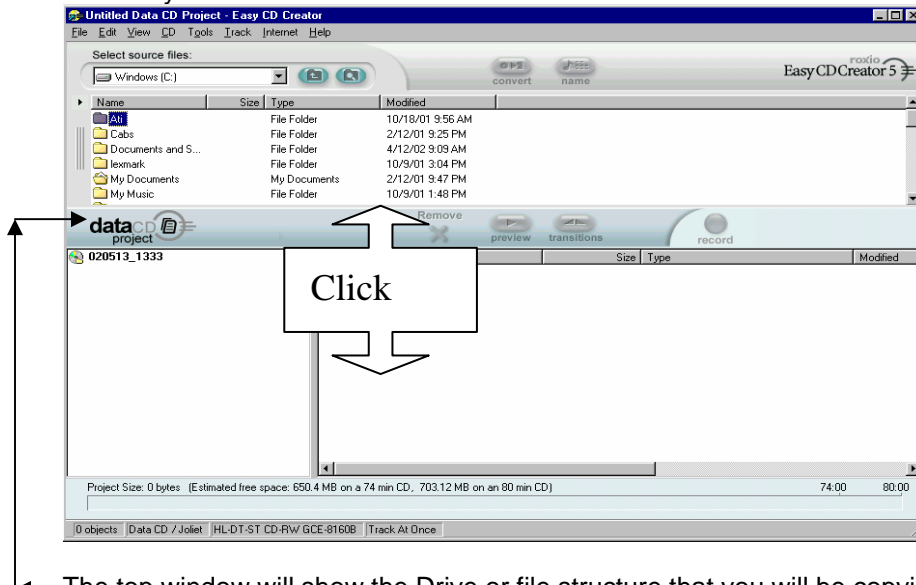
Untitled Data CD Project - Easy CD Creator

File Edit View CD Tools Track Internet Help

Select source files:

Windows (C:)

convert name

roxio
Easy CD Creator 5

| Name | Size | Type | Modified |
|---|---|---|---|
| Ati | | File Folder | 10/18/01 9:56 AM |
| Cabs | | File Folder | 2/12/01 9:25 PM |
| Documents and S... | | File Folder | 4/12/02 9:09 AM |
| lexmark | | File Folder | 10/9/01 3:04 PM |
| My Documents | | My Documents | 2/12/01 9:47 PM |
| My Music | | File Folder | 10/9/01 1:48 PM |

data CD project

Remove

preview transitions

record

020513_1333

Size Type Modified

Click

Project Size: 0 bytes (Estimated free space: 650.4 MB on a 74 min CD, 703.12 MB on an 80 min CD) 74:00 80:00

0 objects Data CD / Joliet HL-DT-ST CD-RW GCE-8160B Track At Once

The top window will show the Drive or file structure that you will be convi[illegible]